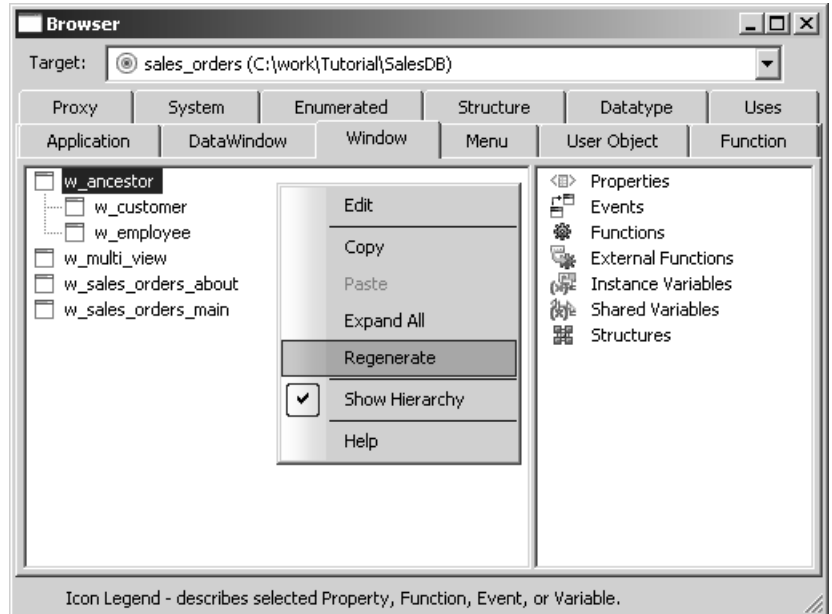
Browser

Target: sales_orders (C:\work\Tutorial\SalesDB)

Proxy | System | Enumerated | Structure | Datatype | Uses
Application | DataWindow | Window | Menu | User Object | Function

w_ancestor
w_customer
w_employee
w_multi_view
w_sales_orders_about
w_sales_orders_main

Edit
Copy
Paste
Expand All
Regenerate
Show Hierarchy
Help

Properties
Events
Functions
External Functions
Instance Variables
Shared Variables
Structures

Icon Legend - describes selected Property, Function, Event, or Variable.